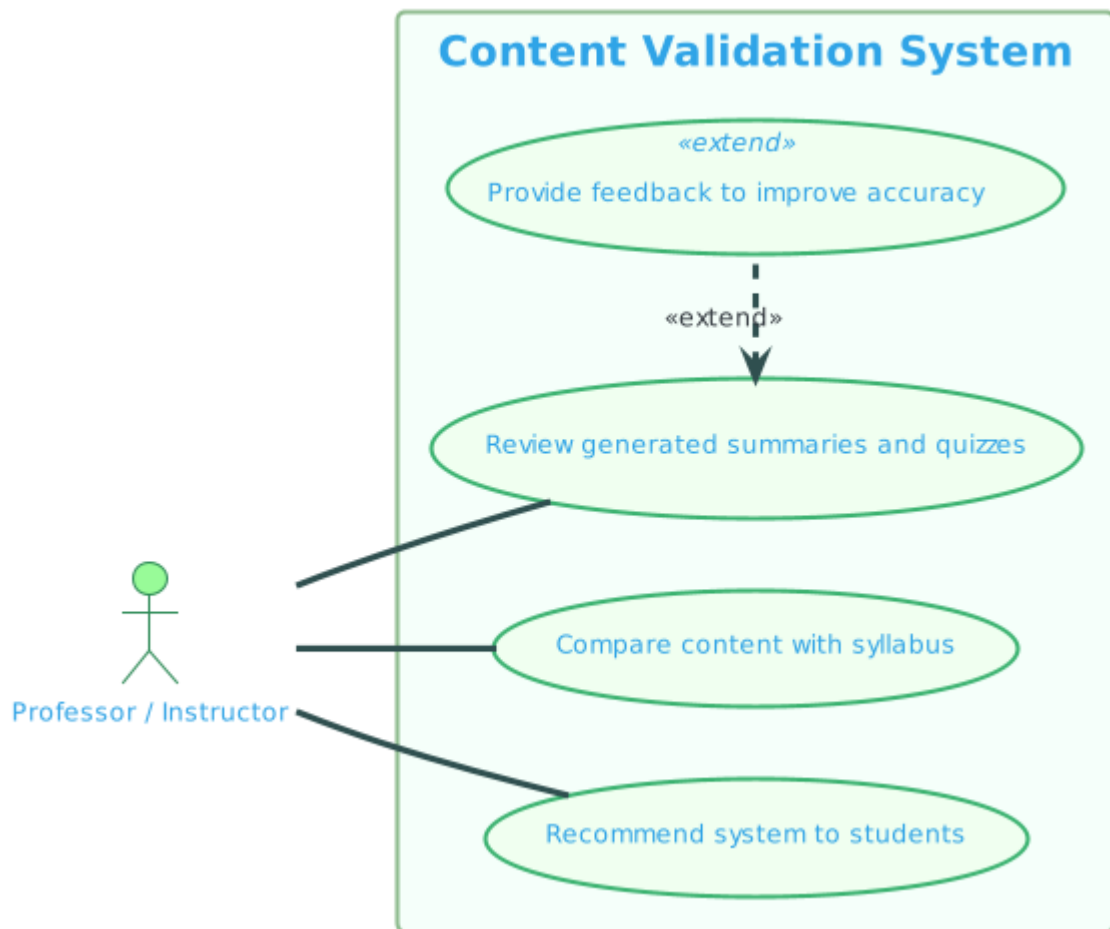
Content Validation System

«extend»
Provide feedback to improve accuracy

«extend»

Review generated summaries and quizzes

Compare content with syllabus

Recommend system to students

Professor / Instructor